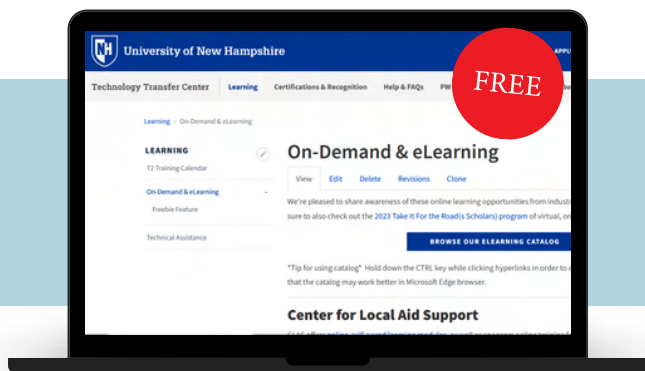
University of New Hampshire

APPL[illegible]

FREE

Technology Transfer Center | Learning | Certifications & Recognition | Help & FAQs | PW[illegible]

Learning › On-Demand & eLearning

LEARNING

T2 Training Calendar

On-Demand & eLearning

Freebie Feature

Technical Assistance

On-Demand & eLearning

View | Edit | Delete | Revisions | Clone

We're pleased to share awareness of these online learning opportunities from indust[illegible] sure to also check out the 2023 Take It For the Road(s Scholars) program of virtual, o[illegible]

BROWSE OUR ELEARNING CATALOG

*Tip for using catalog* Hold down the CTRL key while clicking hyperlinks in order to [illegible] that the catalog may work better in Microsoft Edge browser.

Center for Local Aid Support

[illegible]